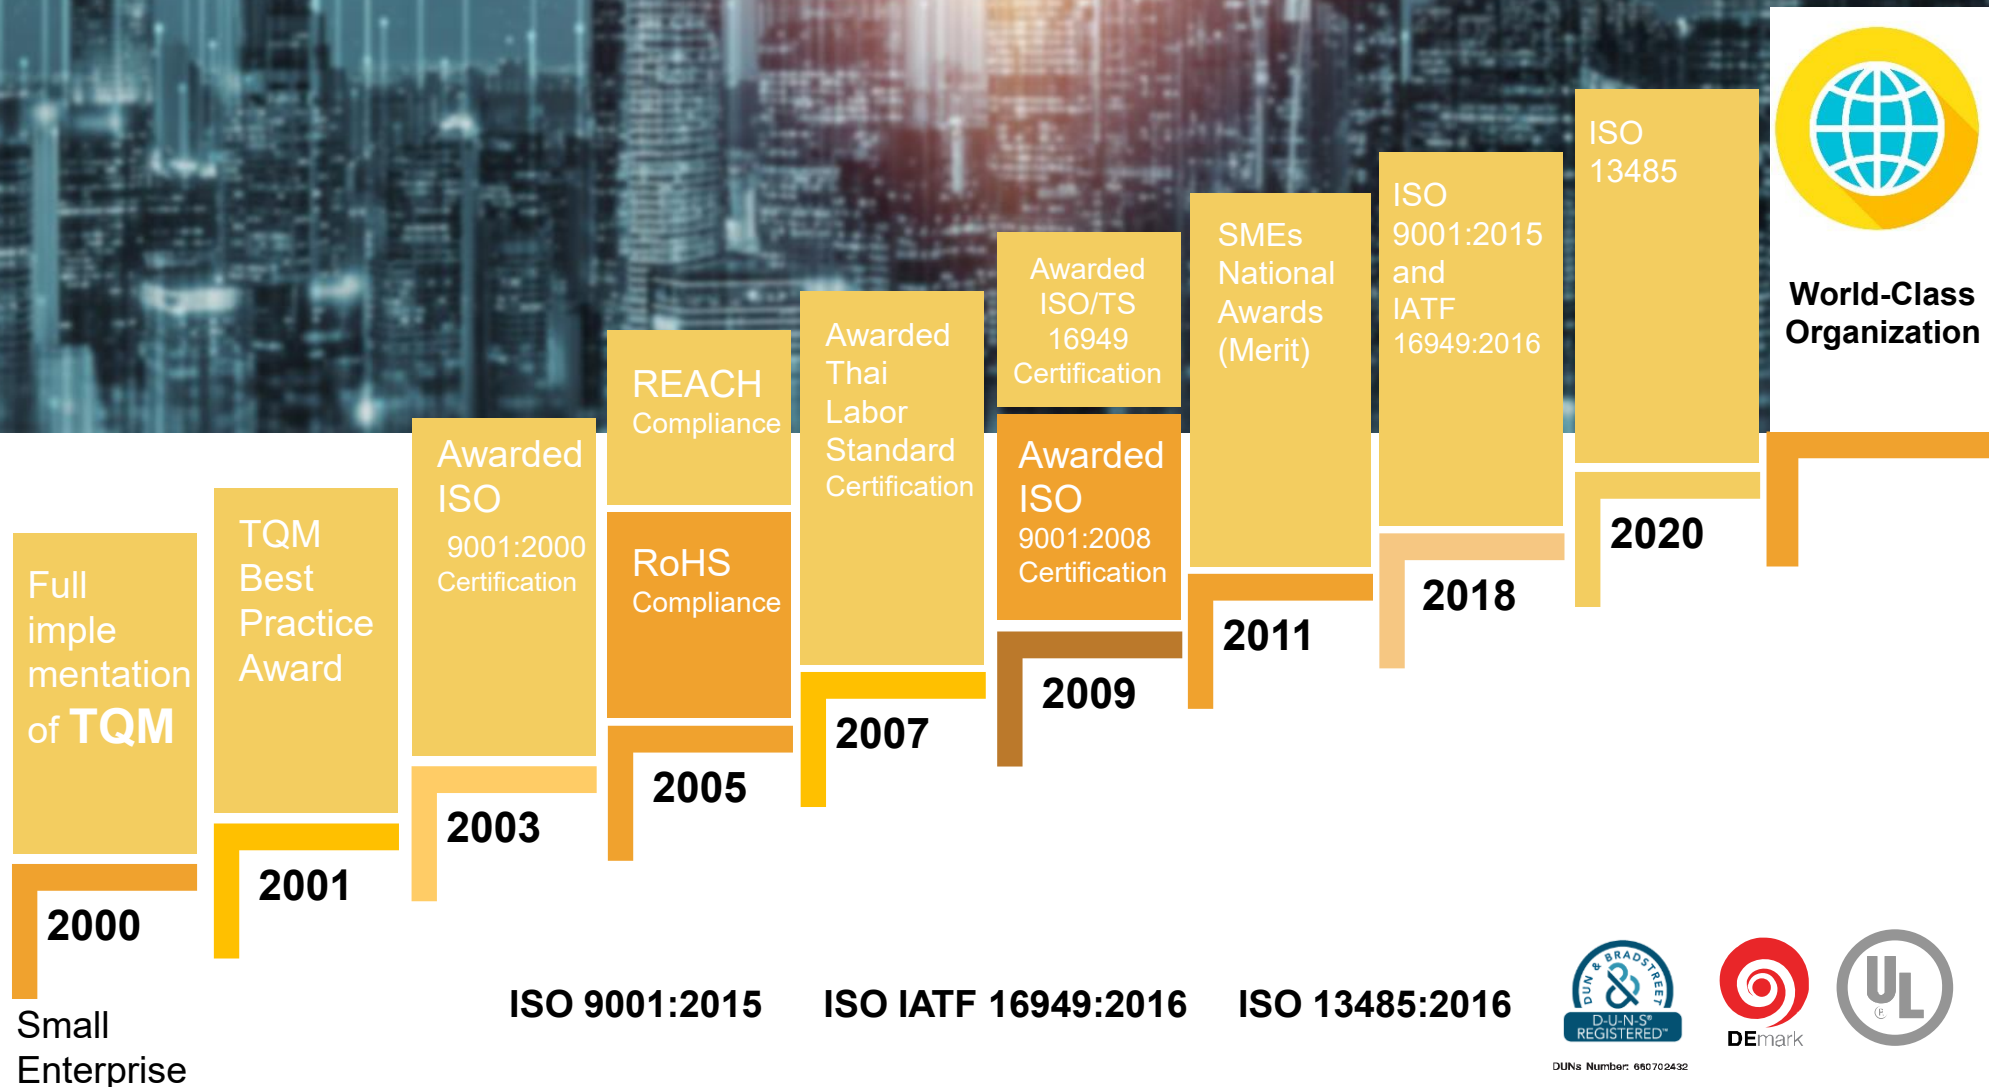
Full implementation of TQM

2000

Small Enterprise

TQM Best Practice Award

2001

Awarded ISO 9001:2000 Certification

2003

REACH Compliance

RoHS Compliance

2005

Awarded Thai Labor Standard Certification

2007

Awarded ISO/TS 16949 Certification

Awarded ISO 9001:2008 Certification

2009

SMEs National Awards (Merit)

2011

ISO 9001:2015 and IATF 16949:2016

2018

ISO 13485

2020

World-Class Organization

ISO 9001:2015 ISO IATF 16949:2016 ISO 13485:2016

DUN & BRADSTREET D-U-N-S® REGISTERED™

DUNs Number: 660702432

DEmark

UL